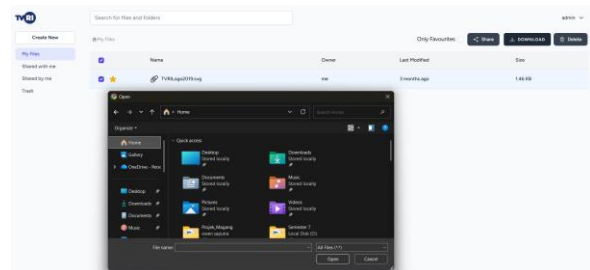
TVRI

Search for files and folders

admin

Create New

My Files

Shared with me

Shared by me

Trash

My Files

Only Favourites

Share

DOWNLOAD

Delete

Name

Owner

Last Modified

Size

TVRILogo2019.svg

me

3 months ago

1.46 KB

Open

Home

Search Home

Organize

Home

Gallery

OneDrive - Pers

Desktop

Downloads

Documents

Music

Quick access

Desktop
Stored locally

Downloads
Stored locally

Documents
Stored locally

Music
Stored locally

Pictures
Stored locally

Videos
Stored locally

Projek_Magang
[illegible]

Semester 7
Local Disk (D:)

File name:

All Files (*.*)

Open

Cancel